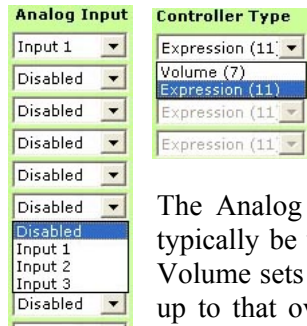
Analog Input

Input 1

Disabled

Disabled

Disabled

Disabled

Disabled

Disabled
Input 1
Input 2
Input 3

Disabled

Controller Type

Expression (11)

Volume (7)
Expression (11)

Expression (11)

Expression (11)

The Analog typically be Volume sets up to that ov